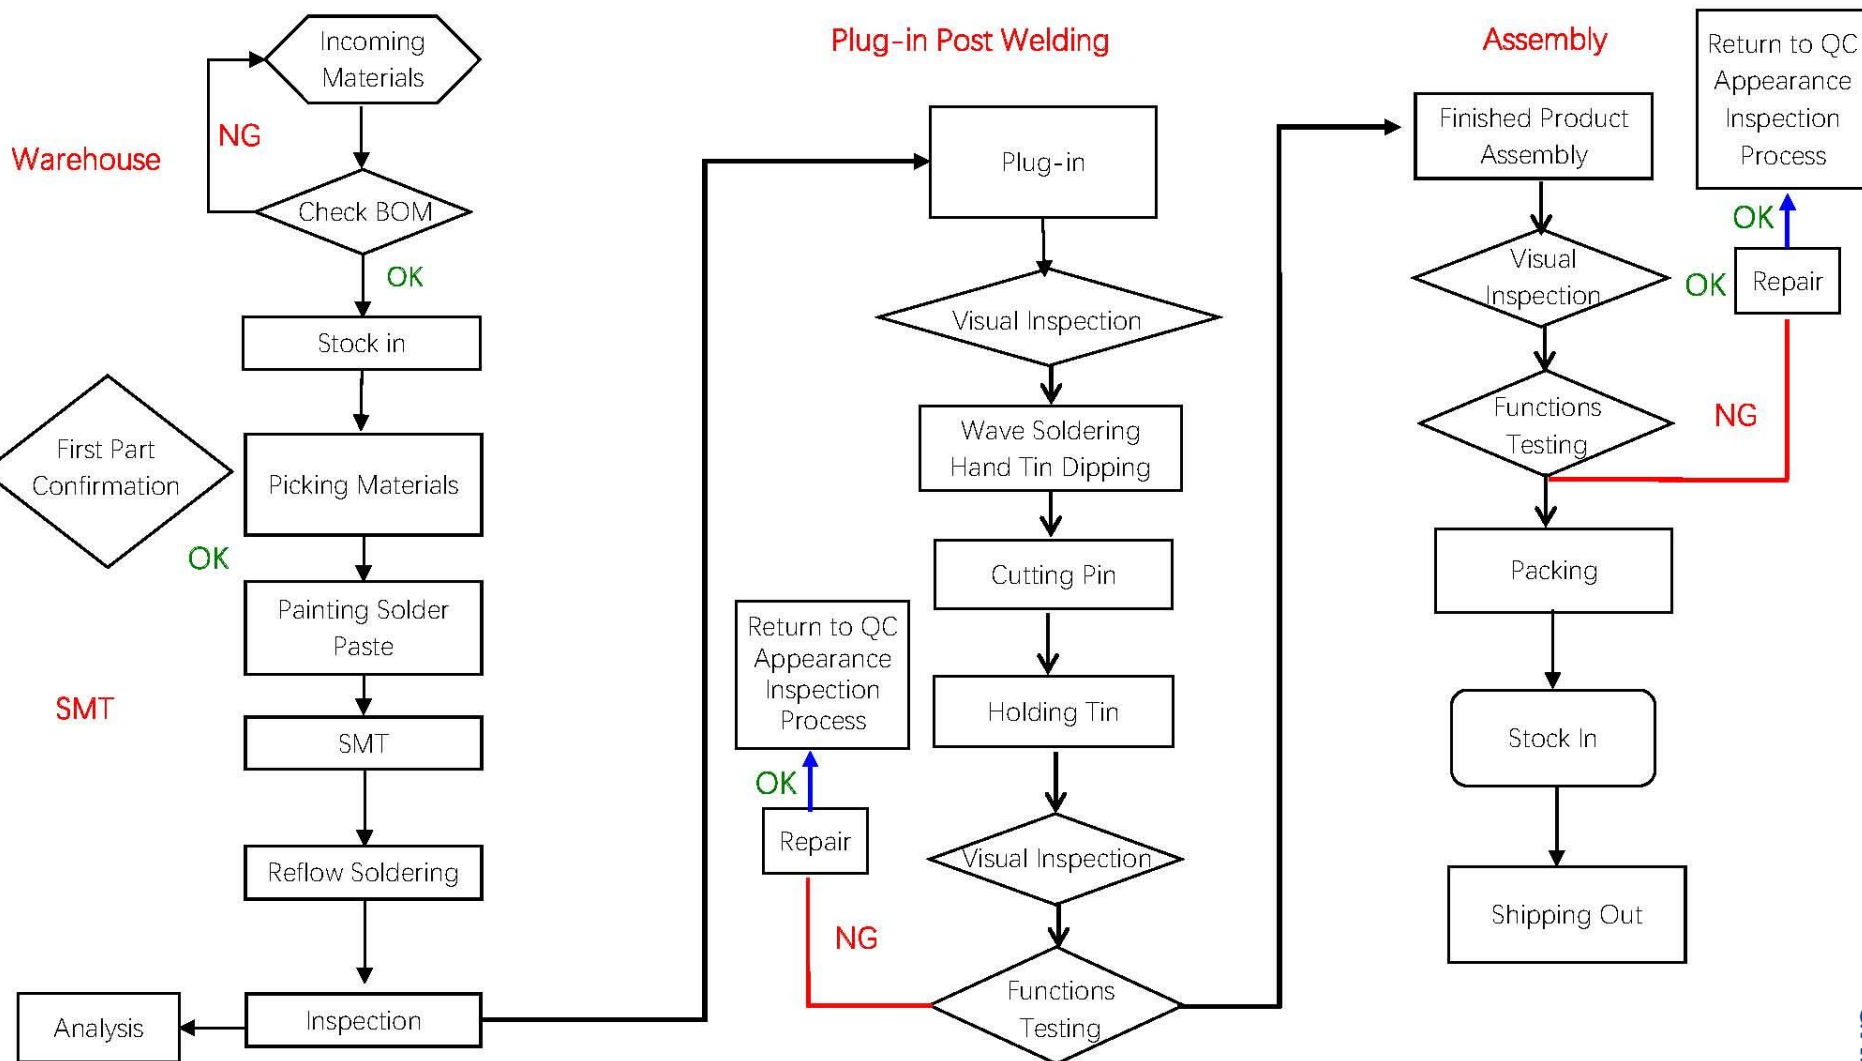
Warehouse

Incoming Materials

NG

Check BOM

OK

Stock in

First Part Confirmation

OK

Picking Materials

Painting Solder Paste

SMT

SMT

Reflow Soldering

Inspection

Analysis

Plug-in Post Welding

Plug-in

Visual Inspection

Wave Soldering Hand Tin Dipping

Cutting Pin

Holding Tin

Visual Inspection

Functions Testing

Return to QC Appearance Inspection Process

OK

Repair

NG

Assembly

Finished Product Assembly

Visual Inspection

Functions Testing

Return to QC Appearance Inspection Process

OK

OK

Repair

NG

Packing

Stock In

Shipping Out